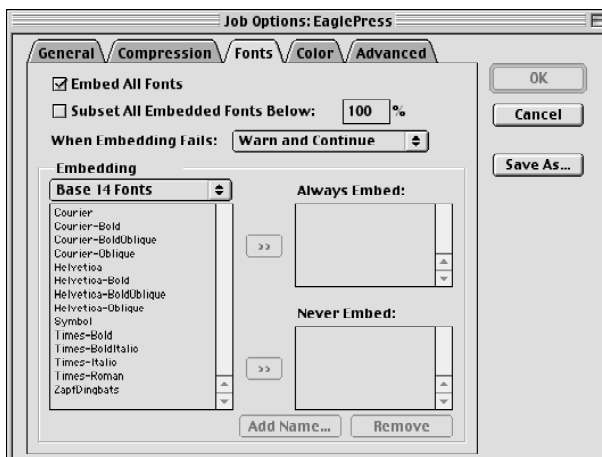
Job Options: EaglePress

General
Compression
Fonts
Color
Advanced

☑ Embed All Fonts

☐ Subset All Embedded Fonts Below: 100 %

When Embedding Fails: Warn and Continue

Embedding

Base 14 Fonts

Courier
Courier-Bold
Courier-BoldOblique
Courier-Oblique
Helvetica
Helvetica-Bold
Helvetica-BoldOblique
Helvetica-Oblique
Symbol
Times-Bold
Times-BoldItalic
Times-Italic
Times-Roman
ZapfDingbats

>>

>>

Always Embed:

Never Embed:

Add Name...
Remove

OK
Cancel
Save As...